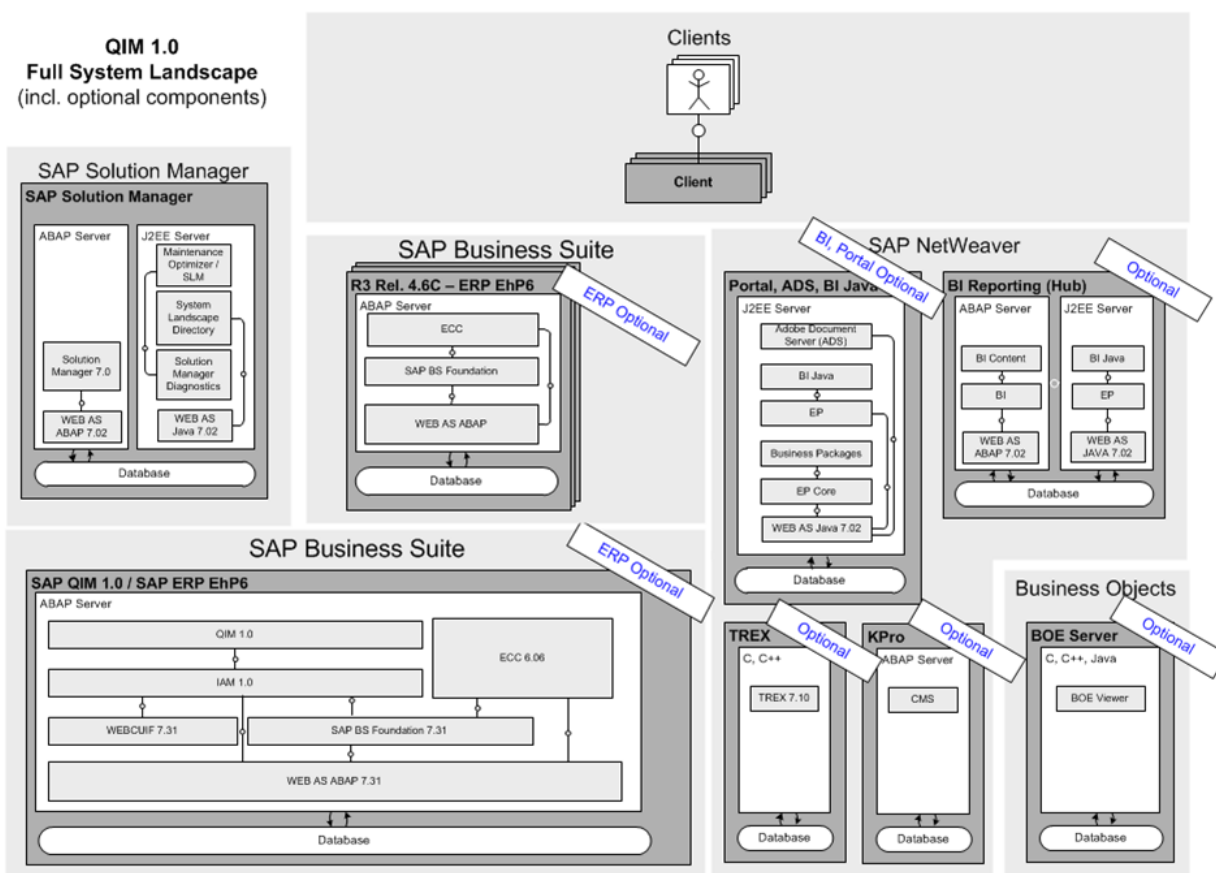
QIM 1.0
Full System Landscape
(incl. optional components)

Clients

Client

SAP Solution Manager

SAP Solution Manager

ABAP Server

J2EE Server

Maintenance Optimizer / SLM

System Landscape Directory

Solution Manager Diagnostics

Solution Manager 7.0

WEB AS ABAP 7.02

WEB AS Java 7.02

Database

SAP Business Suite

R3 Rel. 4.6C – ERP EhP6

ERP Optional

ABAP Server

ECC

SAP BS Foundation

WEB AS ABAP

Database

SAP NetWeaver

BI, Portal Optional

Portal, ADS, BI Java

J2EE Server

Adobe Document Server (ADS)

BI Java

EP

Business Packages

EP Core

WEB AS Java 7.02

Database

BI Reporting (Hub)

Optional

ABAP Server

J2EE Server

BI Content

BI

WEB AS ABAP 7.02

BI Java

EP

WEB AS JAVA 7.02

Database

SAP Business Suite

ERP Optional

SAP QIM 1.0 / SAP ERP EhP6

ABAP Server

QIM 1.0

IAM 1.0

ECC 6.06

WEBCUIF 7.31

SAP BS Foundation 7.31

WEB AS ABAP 7.31

Database

TREX

Optional

C, C++

TREX 7.10

Database

KPro

Optional

ABAP Server

CMS

Database

Business Objects

BOE Server

Optional

C, C++, Java

BOE Viewer

Database